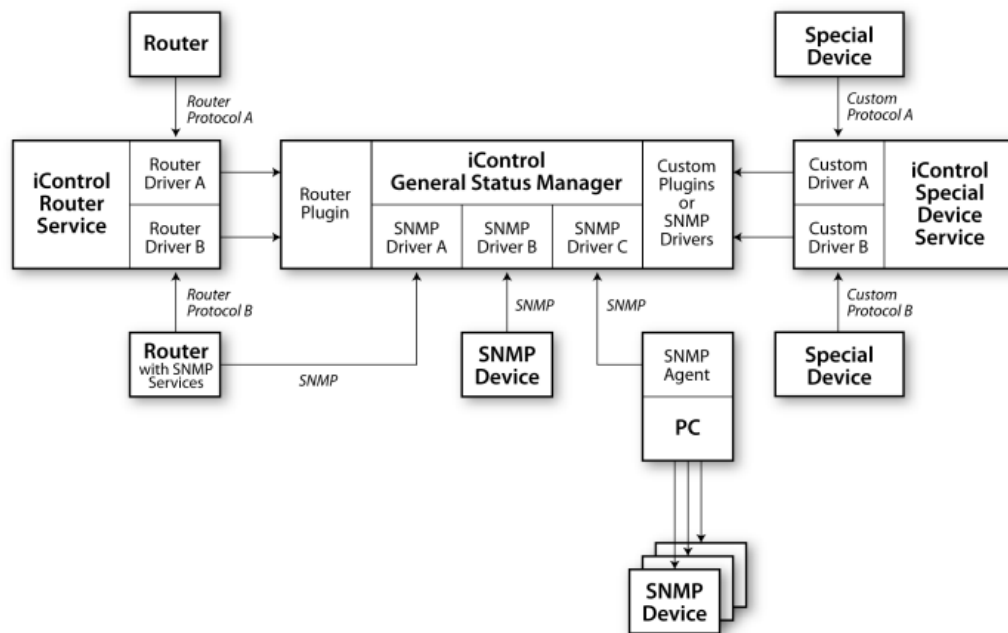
Router

Router Protocol A

Special Device

Custom Protocol A

iControl Router Service

Router Driver A

Router Driver B

Router Plugin

iControl General Status Manager

SNMP Driver A

SNMP Driver B

SNMP Driver C

Custom Plugins or SNMP Drivers

Custom Driver A

Custom Driver B

iControl Special Device Service

Router Protocol B

SNMP

SNMP

Custom Protocol B

Router with SNMP Services

SNMP

SNMP Device

SNMP Agent

PC

Special Device

SNMP Device